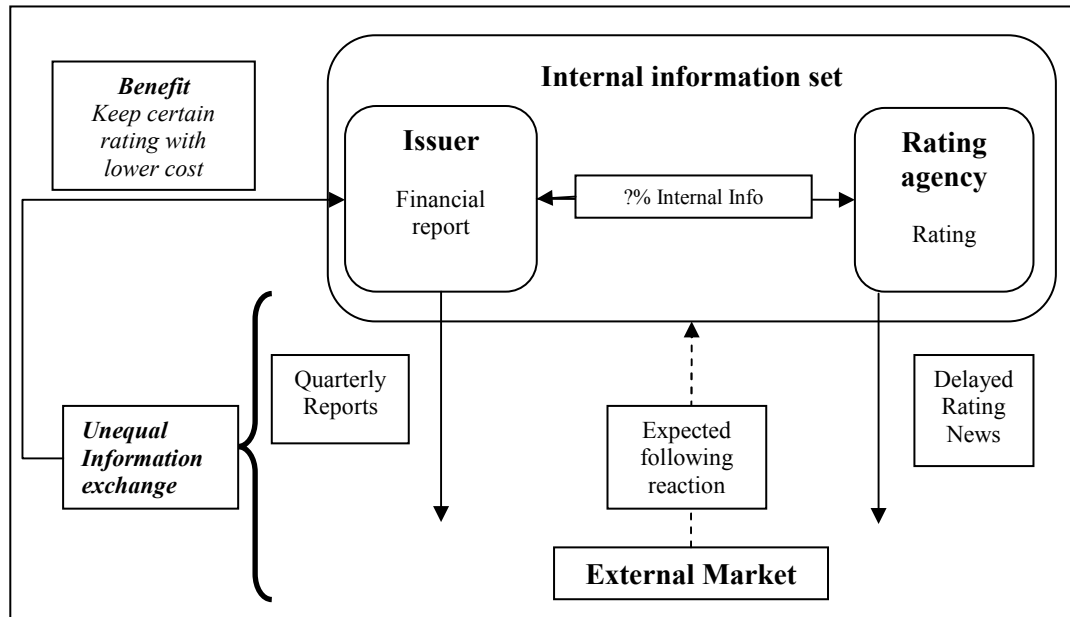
Benefit
Keep certain rating with lower cost

Internal information set

Issuer

Financial report

?% Internal Info

Rating agency

Rating

Quarterly Reports

Unequal Information exchange

Expected following reaction

Delayed Rating News

External Market